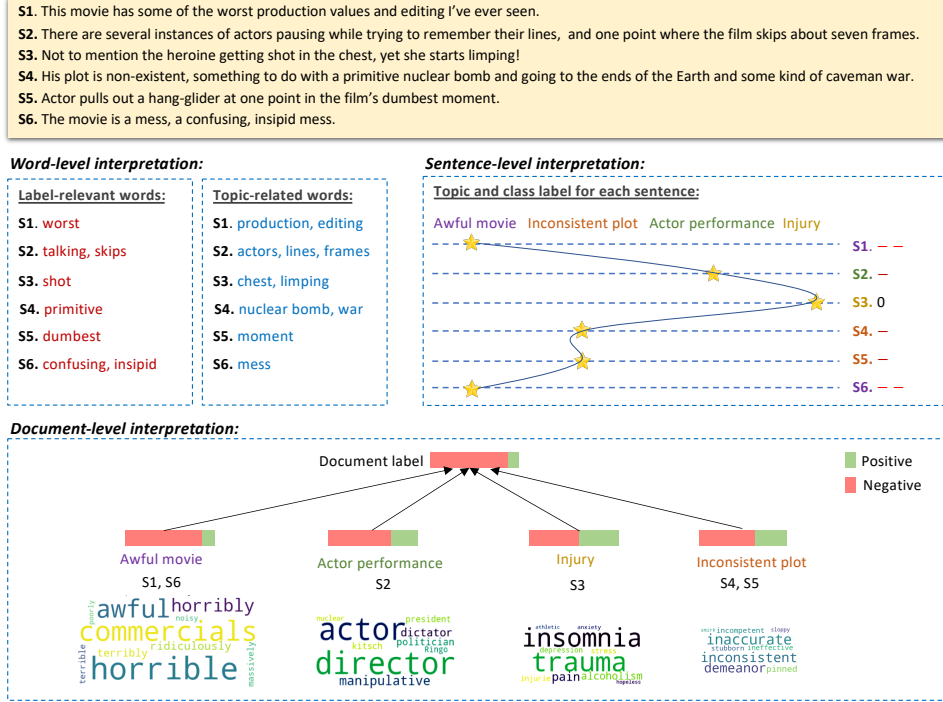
**S1**. This movie has some of the worst production values and editing I've ever seen.
**S2.** There are several instances of actors pausing while trying to remember their lines, and one point where the film skips about seven frames.
**S3.** Not to mention the heroine getting shot in the chest, yet she starts limping!
**S4.** His plot is non-existent, something to do with a primitive nuclear bomb and going to the ends of the Earth and some kind of caveman war.
**S5.** Actor pulls out a hang-glider at one point in the film's dumbest moment.
**S6.** The movie is a mess, a confusing, insipid mess.

*Word-level interpretation:*

Label-relevant words:
S1. worst
S2. talking, skips
S3. shot
S4. primitive
S5. dumbest
S6. confusing, insipid

Topic-related words:
S1. production, editing
S2. actors, lines, frames
S3. chest, limping
S4. nuclear bomb, war
S5. moment
S6. mess

*Sentence-level interpretation:*

Topic and class label for each sentence:
Awful movie Inconsistent plot Actor performance Injury
S1. – –
S2. –
S3. 0
S4. –
S5. –
S6. – –

*Document-level interpretation:*

Document label
Positive
Negative

Awful movie
S1, S6
awful horribly poorly noisy commercials ridiculously terribly terrible horrible massively

Actor performance
S2
nuclear president actor dictator kitsch politician Ringo director manipulative

Injury
S3
athletic anxiety insomnia depression stress trauma injuries pain alcoholism hopeless

Inconsistent plot
S4, S5
smirk incompetent sloppy inaccurate stubborn ineffective inconsistent demeanor pinned